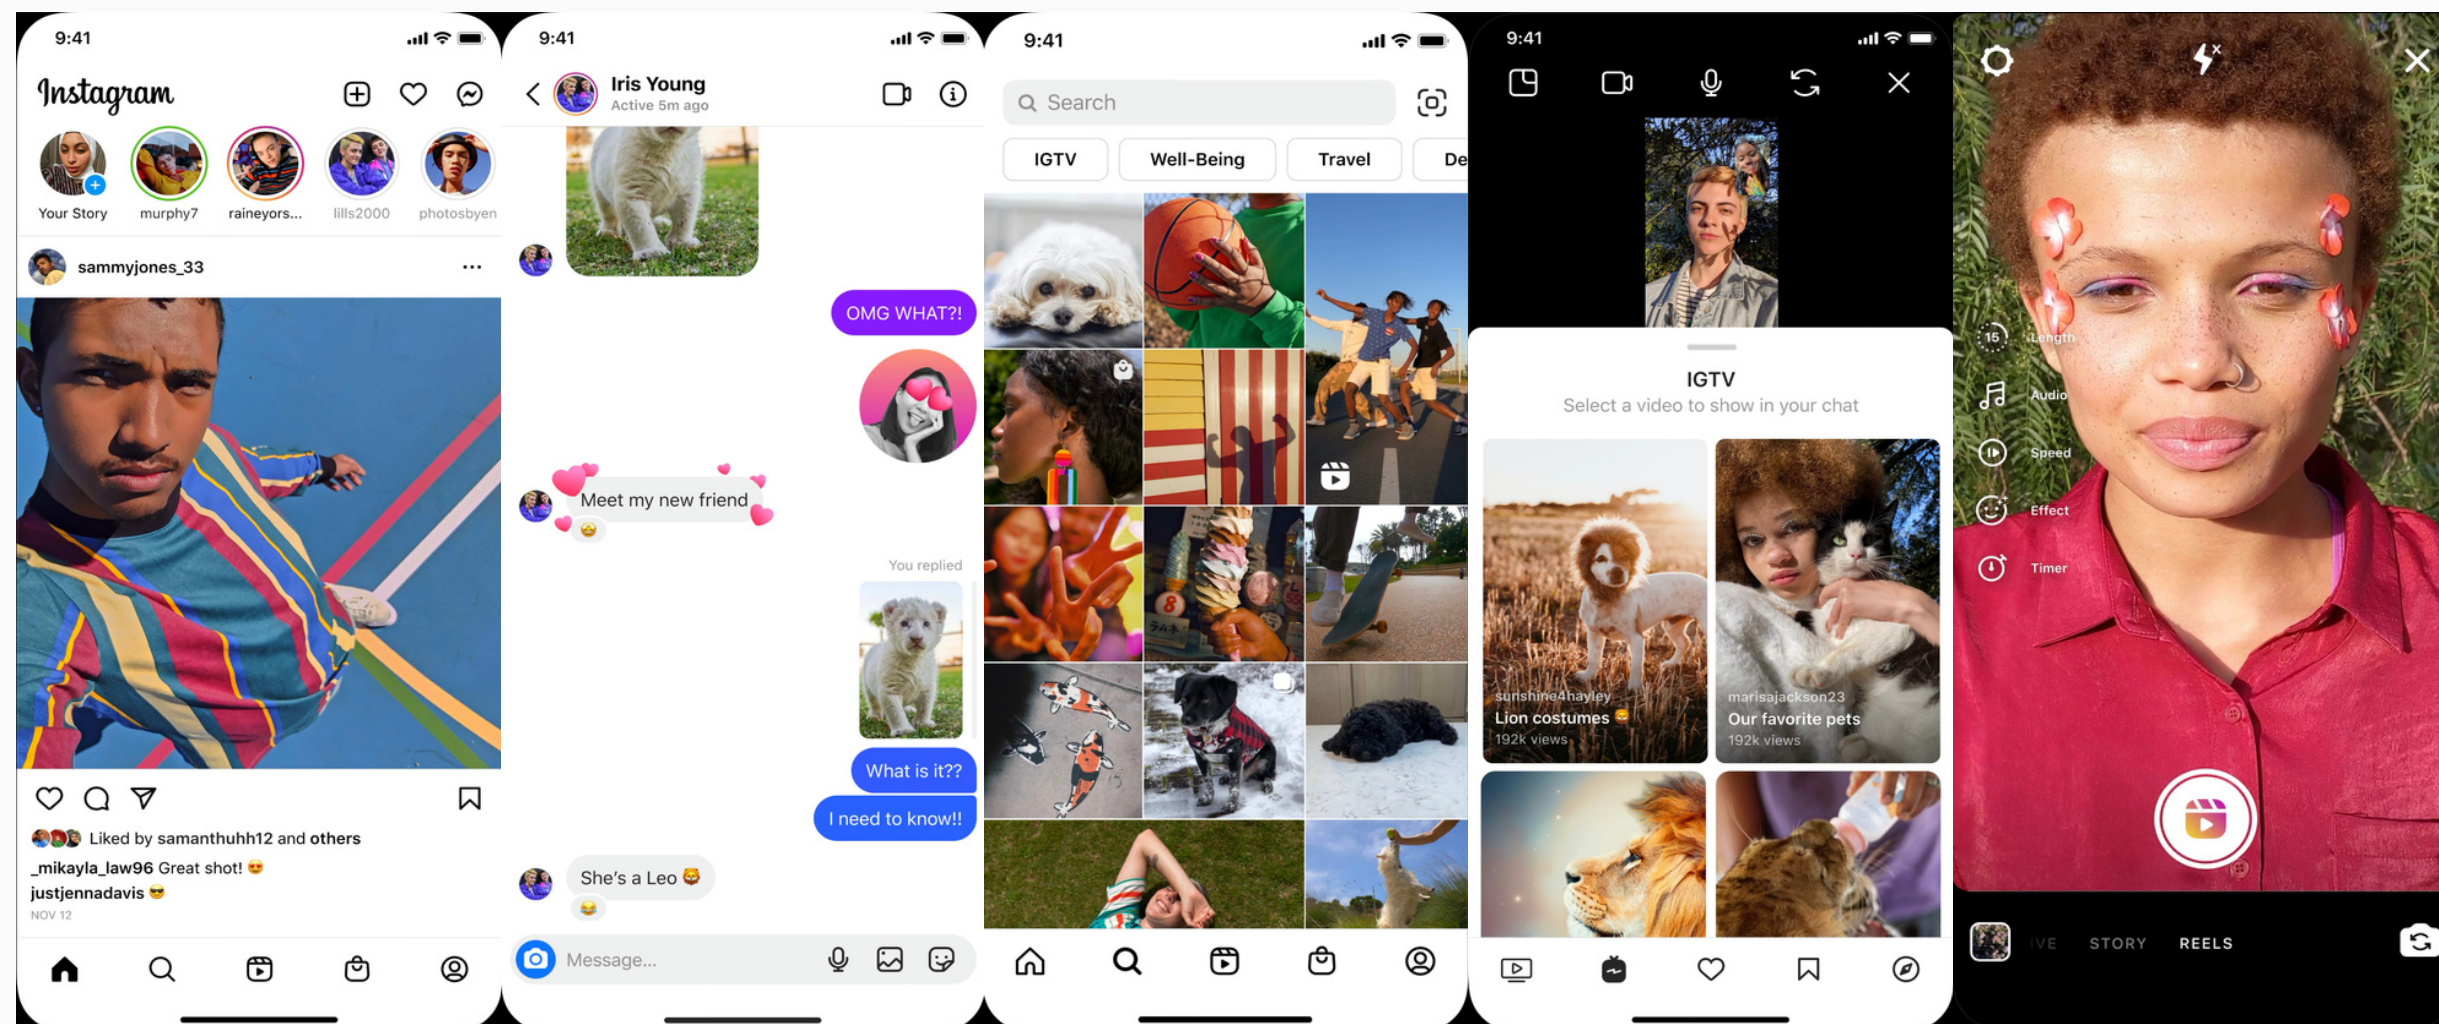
9:41

Instagram

Your Story murphy7 raineyors... lills2000 photosbyen

sammyjones_33

Liked by samanthuhh12 and others
_mikayla_law96 Great shot! 😍
justjennadavis 😎
NOV 12

9:41

Iris Young
Active 5m ago

OMG WHAT?!

Meet my new friend

You replied

What is it??

I need to know!!

She's a Leo 🦁

Message...

9:41

Search

IGTV Well-Being Travel De

9:41

IGTV
Select a video to show in your chat

sunshine4hayley
Lion costumes 😊
192k views

marisajackson23
Our favorite pets
192k views

15 Length
Audio
Speed
Effect
Timer

IVE STORY REELS